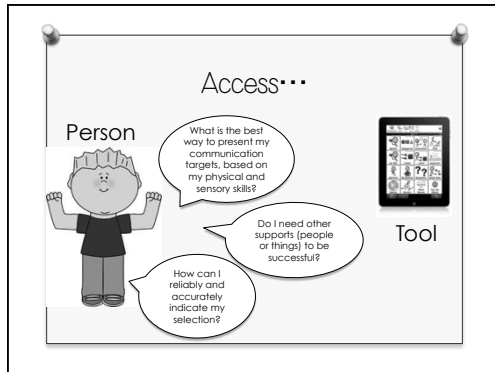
Access…

Person

What is the best way to present my communication targets, based on my physical and sensory skills?

Do I need other supports (people or things) to be successful?

How can I reliably and accurately indicate my selection?

Tool